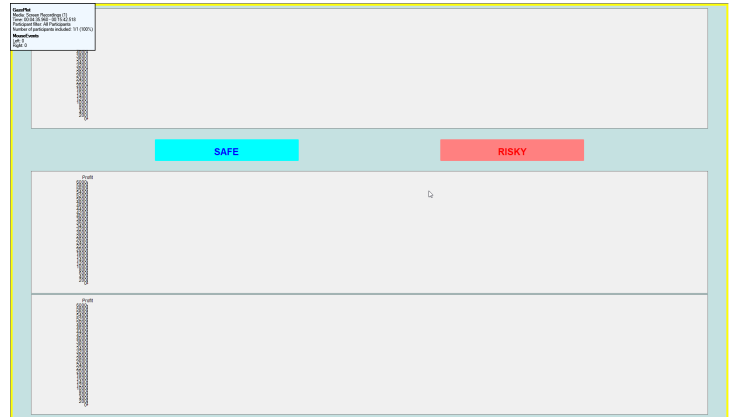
GazePlot
Media: Screen Recordings (1)
Time: 00:04:35.960 - 00:19:42.518
Participant filter: All Participants
Number of participants included: 1/1 (100%)
Mouse Events
Left: 0
Right: 0

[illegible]

SAFE

RISKY

Profit
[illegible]

Profit
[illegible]